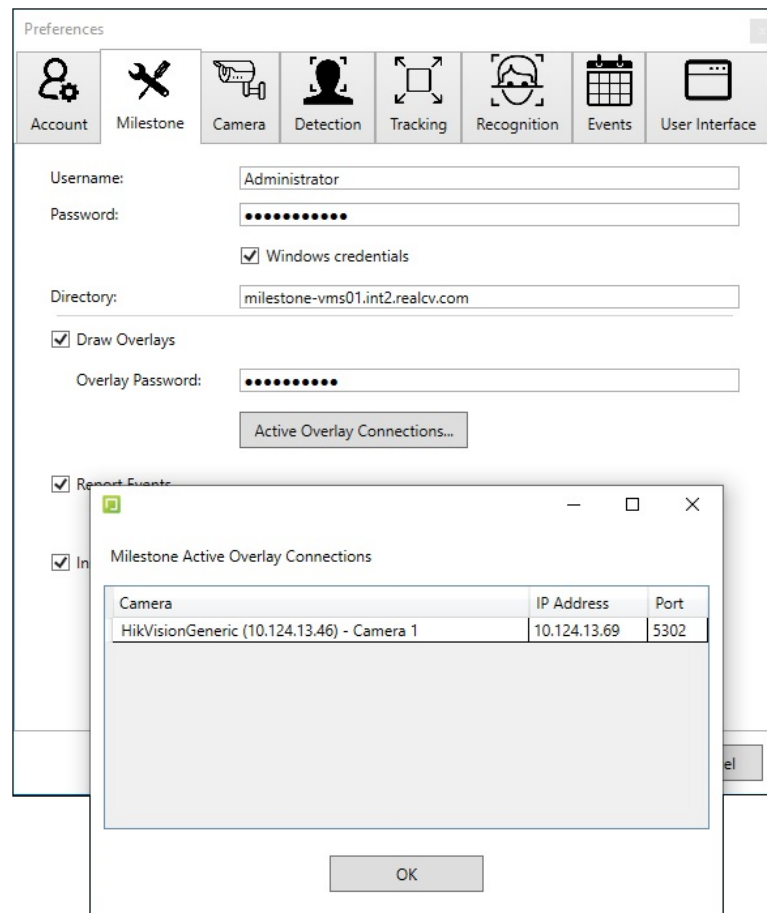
Preferences

Account
Milestone
Camera
Detection
Tracking
Recognition
Events
User Interface

Username: Administrator
Password: ●●●●●●●●●●●
Windows credentials
Directory: milestone-vms01.int2.realcv.com
Draw Overlays
Overlay Password: ●●●●●●●●●●
Active Overlay Connections...
Report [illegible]
In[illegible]
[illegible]el

Milestone Active Overlay Connections

| Camera | IP Address | Port |
|---|---|---|
| HikVisionGeneric (10.124.13.46) - Camera 1 | 10.124.13.69 | 5302 |

OK